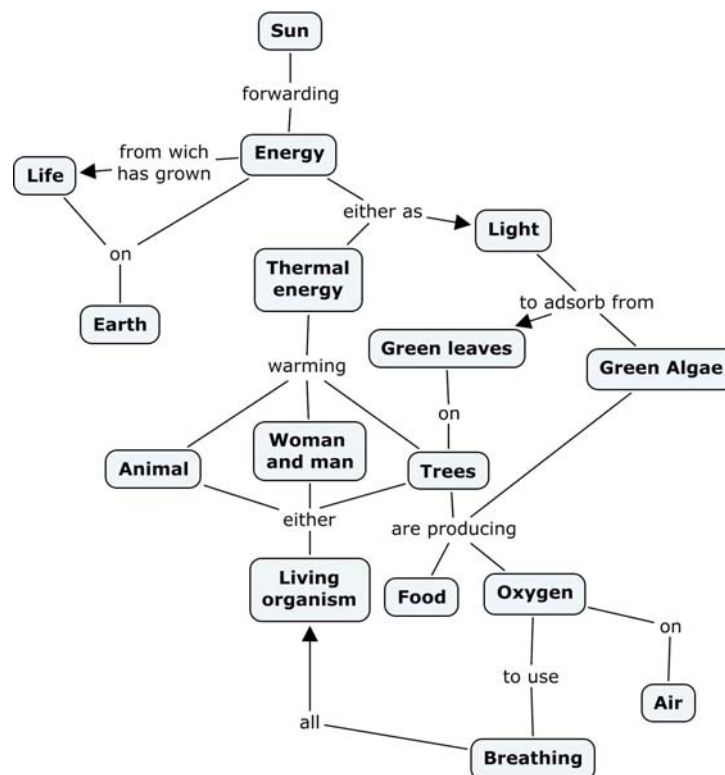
Sun

forwarding

Energy

from wich has grown

Life

on

Earth

either as

Light

Thermal energy

to adsorb from

Green leaves

Green Algae

warming

on

Animal

Woman and man

Trees

either

are producing

Living organism

Food

Oxygen

on

to use

Air

all

Breathing